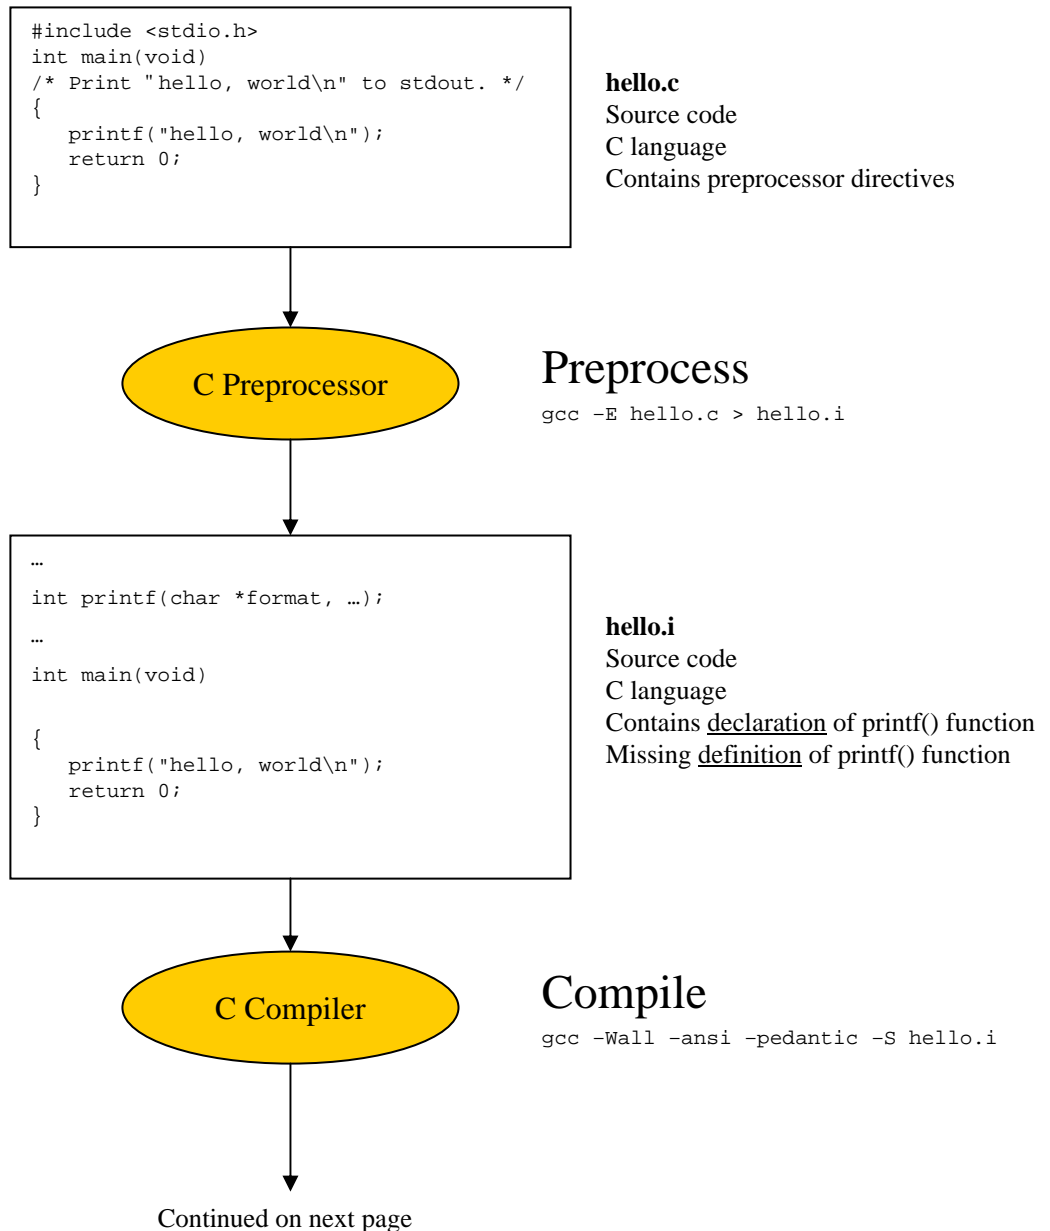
#include <stdio.h>
int main(void)
/* Print "hello, world\n" to stdout. */
{
   printf("hello, world\n");
   return 0;
}

**hello.c**
Source code
C language
Contains preprocessor directives

C Preprocessor

Preprocess
gcc –E hello.c > hello.i

…
int printf(char *format, …);
…
int main(void)

{
   printf("hello, world\n");
   return 0;
}

**hello.i**
Source code
C language
Contains declaration of printf() function
Missing definition of printf() function

C Compiler

Compile
gcc –Wall –ansi –pedantic –S hello.i

Continued on next page